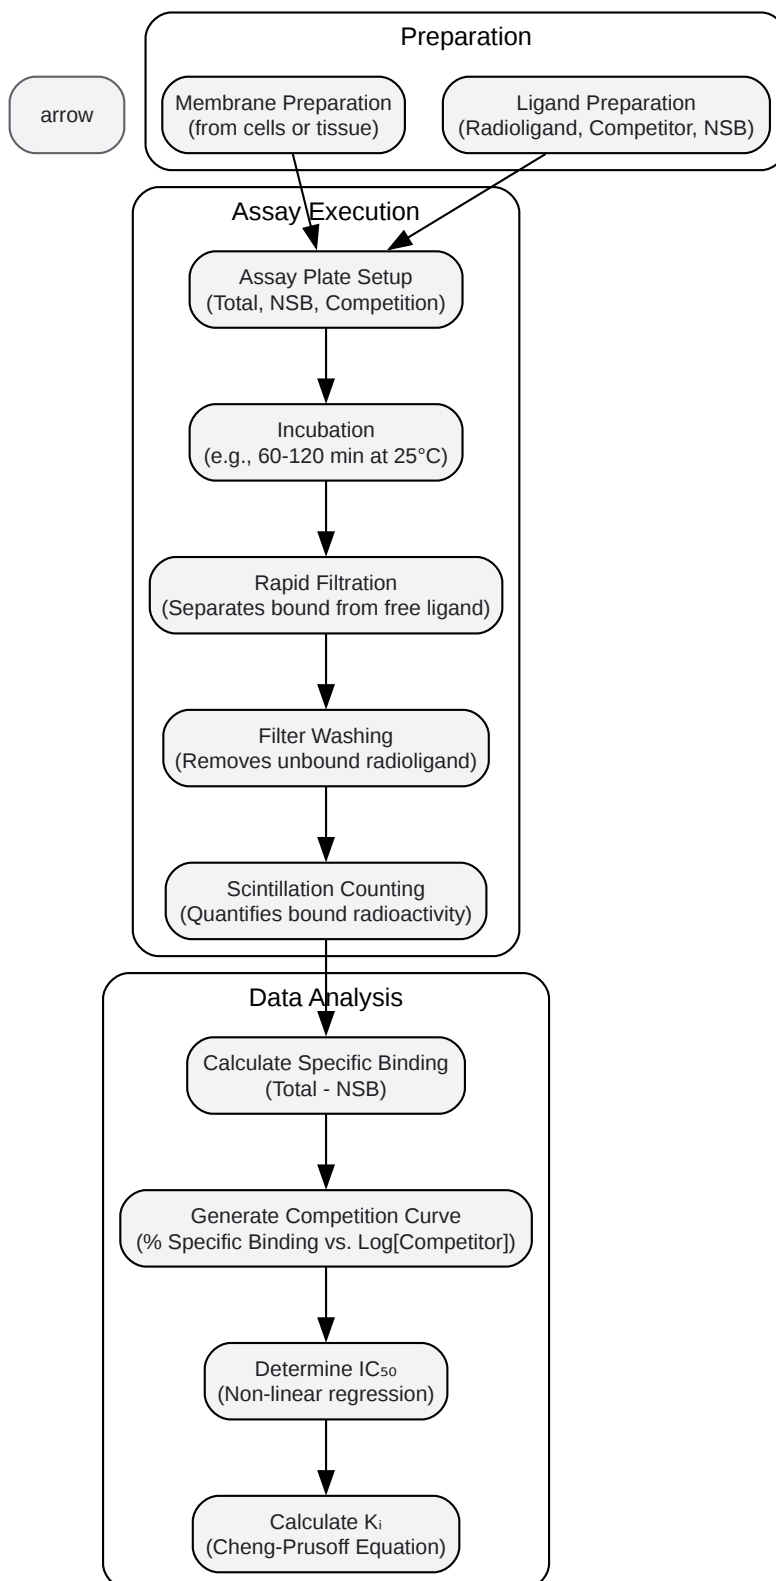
arrow

Preparation

Membrane Preparation (from cells or tissue)

Ligand Preparation (Radioligand, Competitor, NSB)

Assay Execution

Assay Plate Setup (Total, NSB, Competition)

Incubation (e.g., 60-120 min at 25°C)

Rapid Filtration (Separates bound from free ligand)

Filter Washing (Removes unbound radioligand)

Scintillation Counting (Quantifies bound radioactivity)

Data Analysis

Calculate Specific Binding (Total - NSB)

Generate Competition Curve (% Specific Binding vs. Log[Competitor])

Determine $IC_{50}$ (Non-linear regression)

Calculate $K_i$ (Cheng-Prusoff Equation)